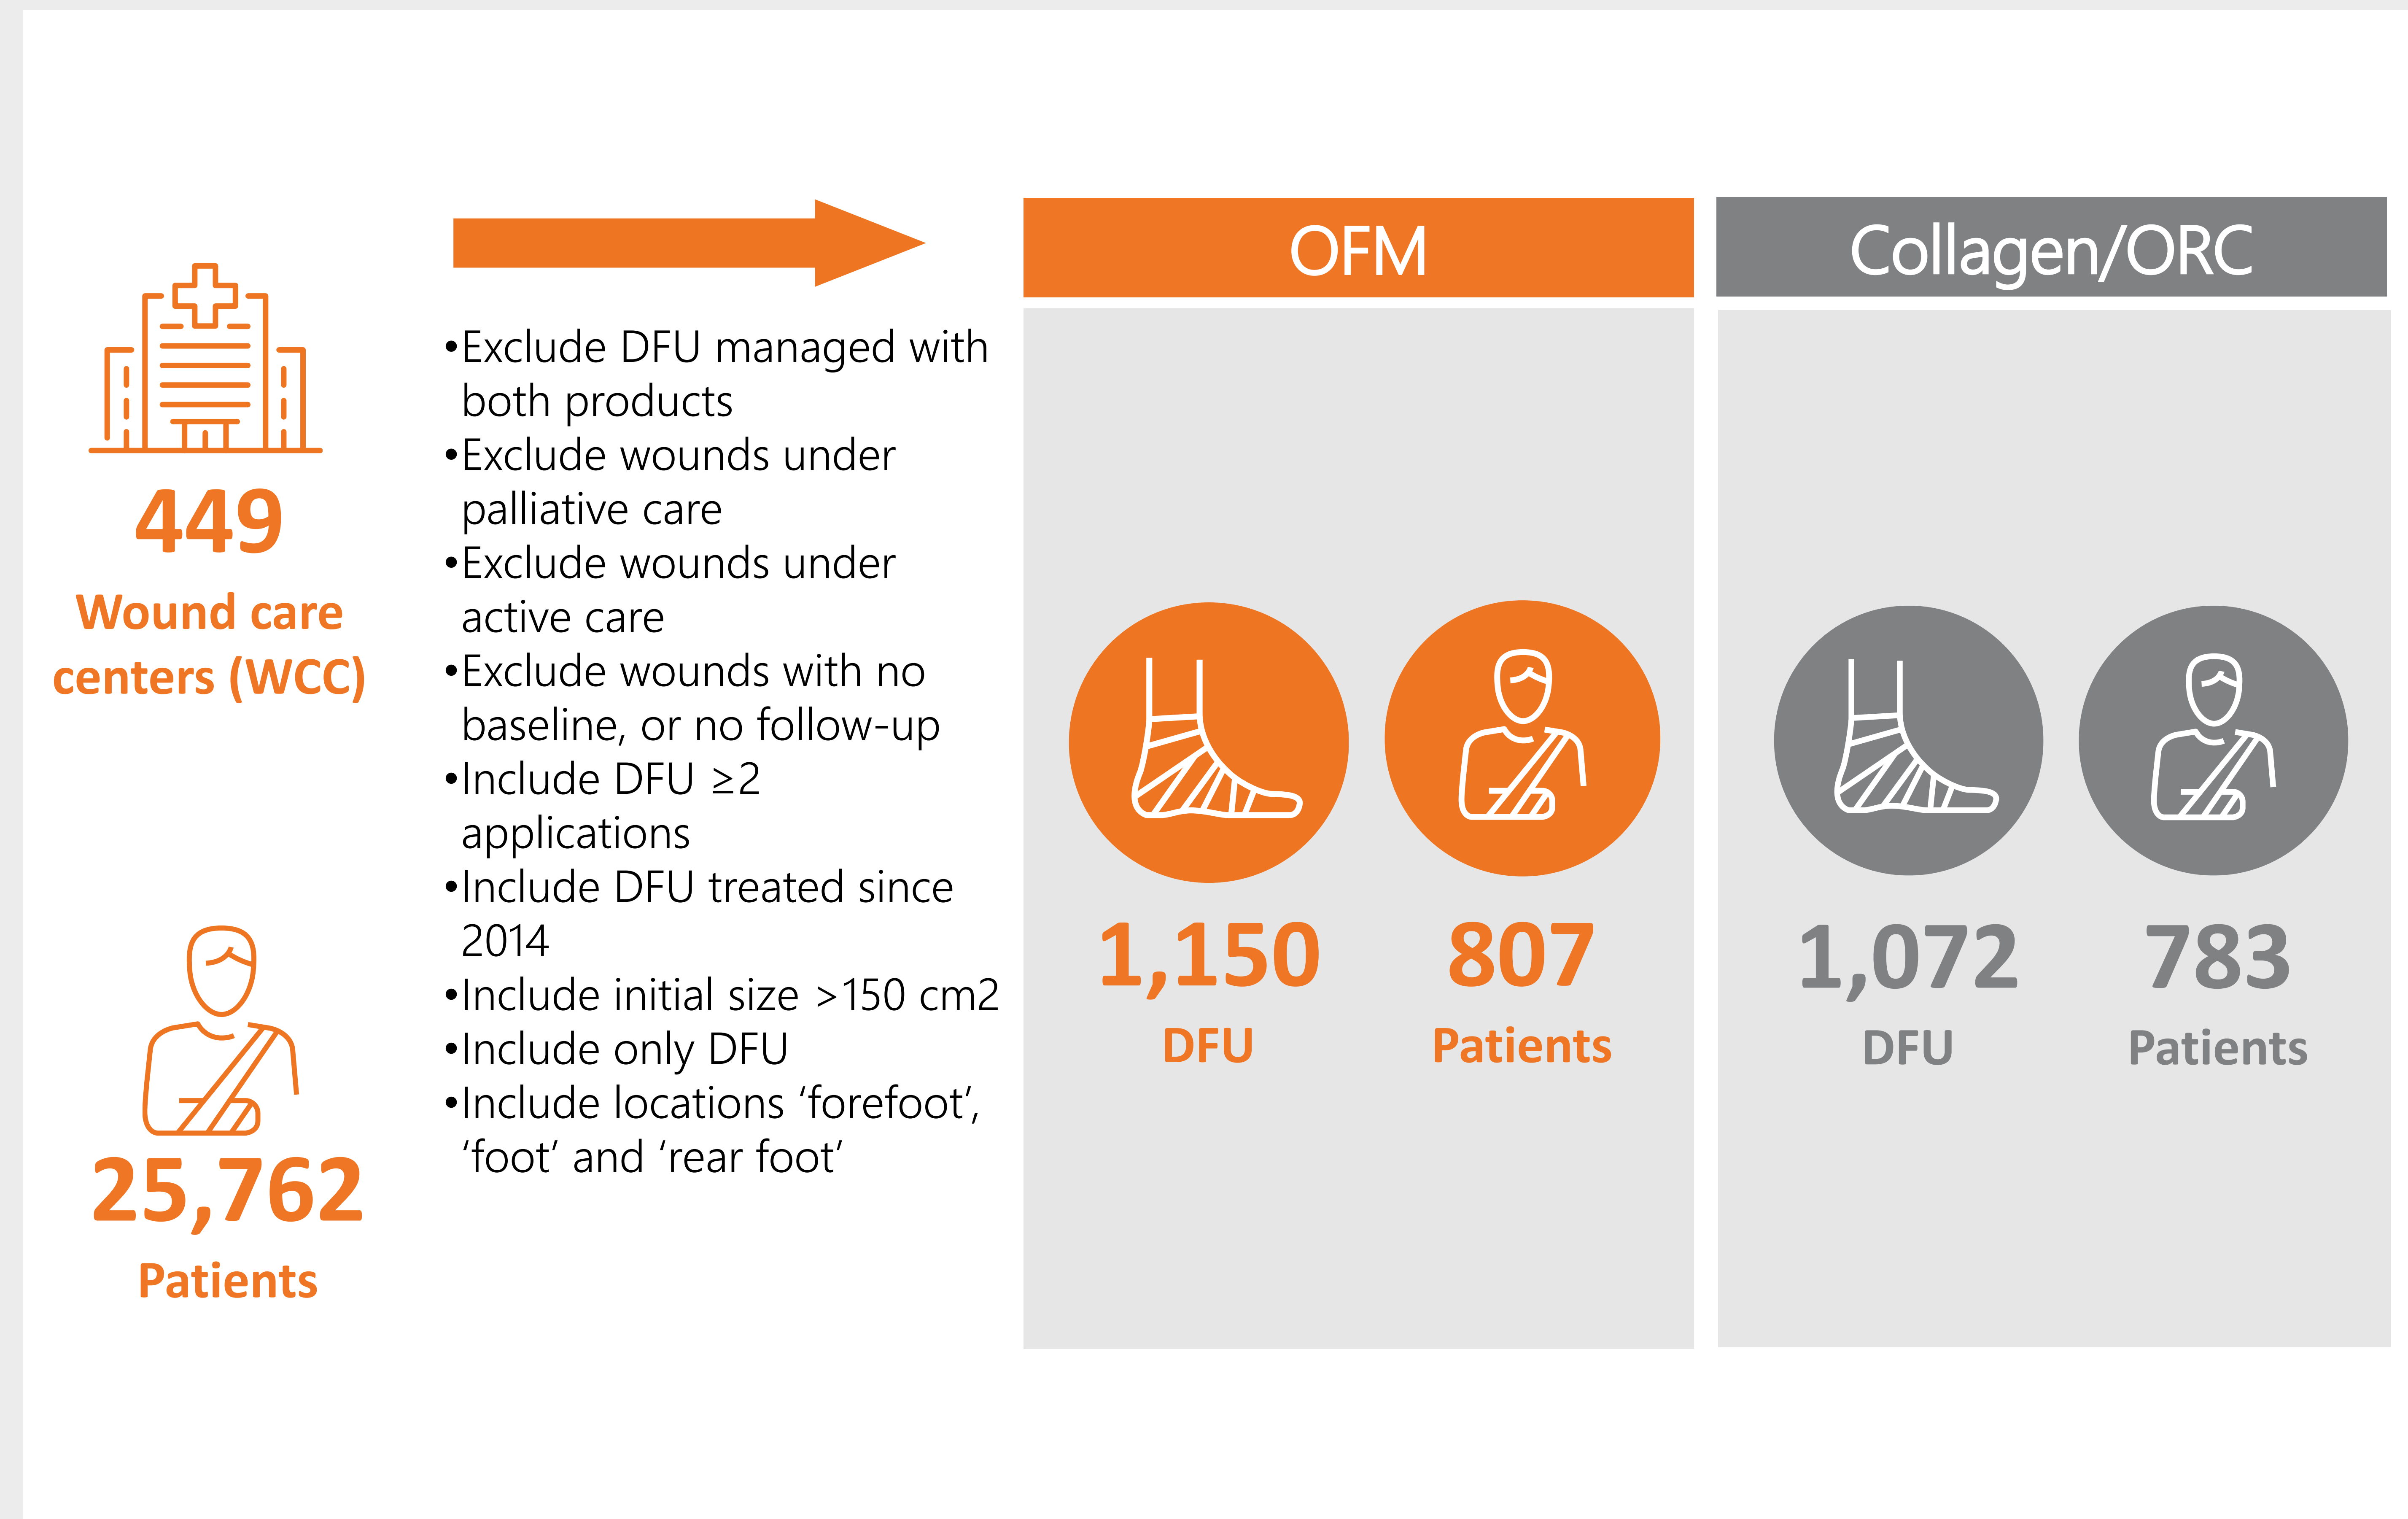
449

Wound care centers (WCC)

25,762

Patients

•Exclude DFU managed with both products
•Exclude wounds under palliative care
•Exclude wounds under active care
•Exclude wounds with no baseline, or no follow-up
•Include DFU ≥2 applications
•Include DFU treated since 2014
•Include initial size >150 cm2
•Include only DFU
•Include locations ‘forefoot’, ‘foot’ and ‘rear foot’

OFM

1,150
DFU

807
Patients

Collagen/ORC

1,072
DFU

783
Patients